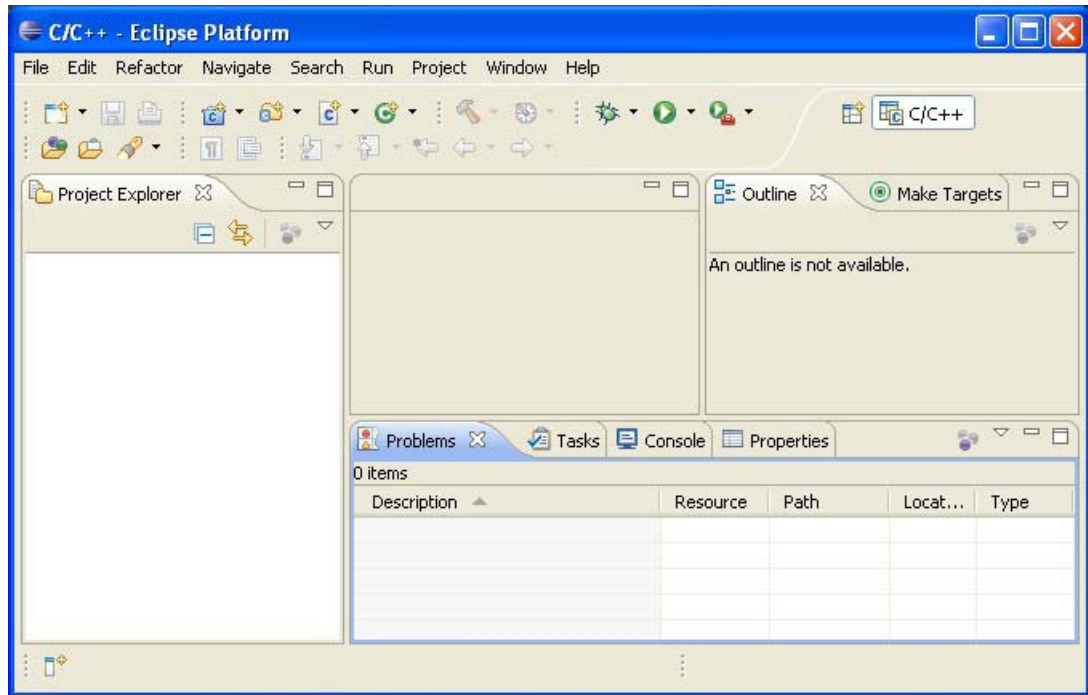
C/C++ - Eclipse Platform

File Edit Refactor Navigate Search Run Project Window Help

C/C++

Project Explorer

Outline

Make Targets

An outline is not available.

Problems

Tasks

Console

Properties

0 items

| Description | Resource | Path | Locat... | Type |
|---|---|---|---|---|